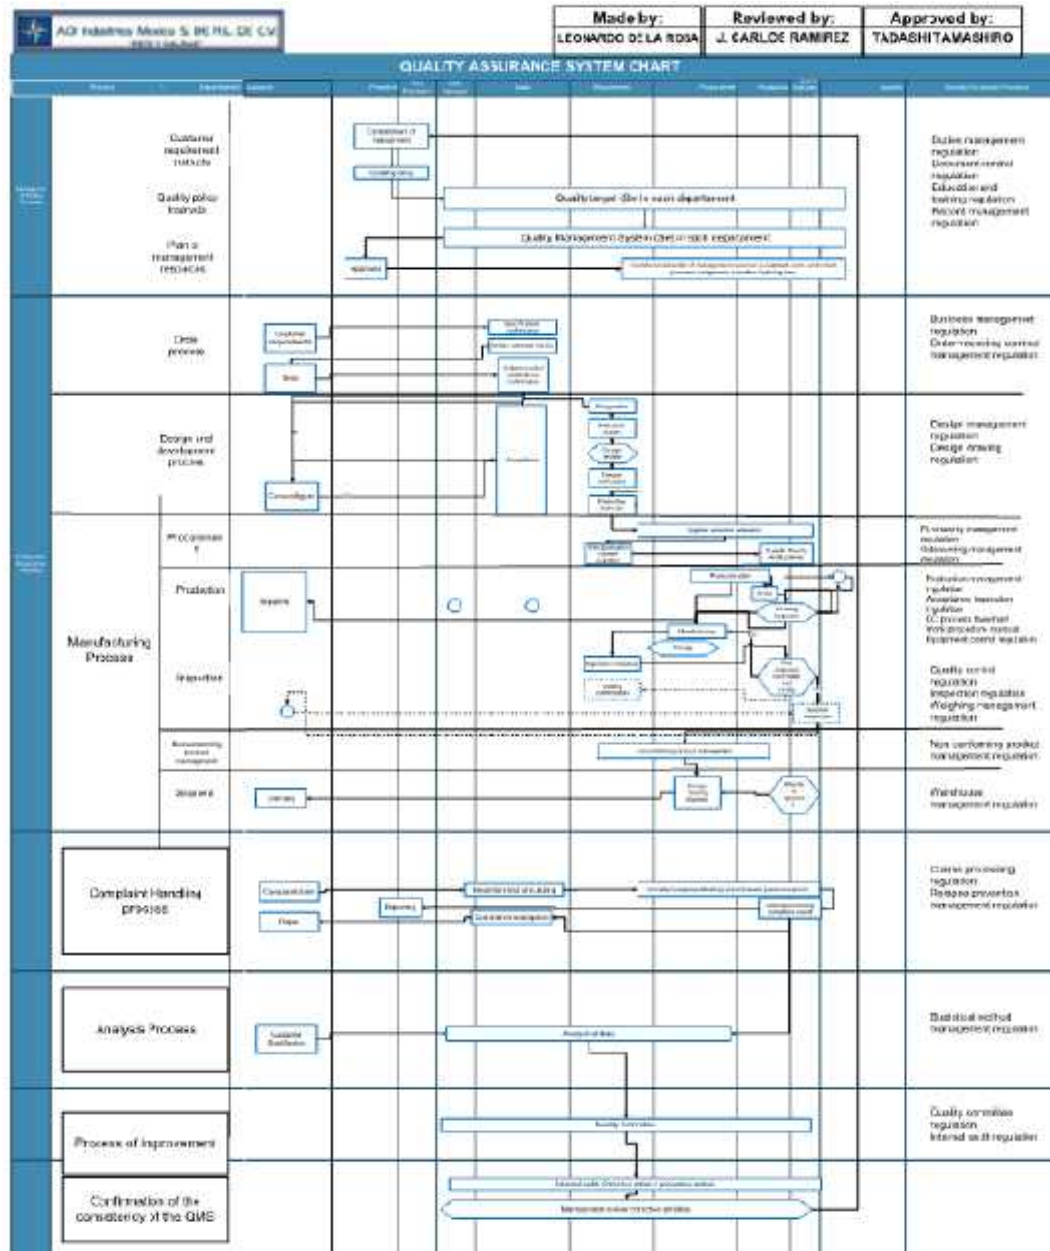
AOI Industries Mexico S. DE RL. DE CV.

| Made by: | Reviewed by: | Approved by: |
|---|---|---|
| LEONARDO DE LA ROSA | J. CARLOS RAMIREZ | TADASHI TAMASHIRO |

QUALITY ASSURANCE SYSTEM CHART

Customer requirement (outside)

Quality policy (internal)

Plan a management resources

Establishment of Management

Quality policy

Quality target (Go) in each department

Quality Management System Chart in each department

Approved

Duties management regulation
Document control regulation
Education and training regulation
Record management regulation

Order process

Customer requirements

Order

Business management regulation
Order-receiving control management regulation

Design and development process

Design management regulation
Design drawing regulation

Manufacturing Process

Procuremen t

Production

Inspection

Nonconforming product management

Shipment

Purchasing management regulation
Outsourcing management regulation

Production management regulation
Acceptance inspection regulation
QC process flowchart
Work procedure manual
Equipment control regulation

Quality control regulation
Inspection regulation
Weighing management regulation

Non conforming product management regulation

Warehouse management regulation

Complaint Handling process

Claims processing regulation
Recurrence prevention management regulation

Analysis Process

Customer Satisfaction

Analysis of data

Statistical method management regulation

Process of improvement

Quality committee

Quality committee regulation
Internal audit regulation

Confirmation of the consistency of the QMS

Management review corrective activities